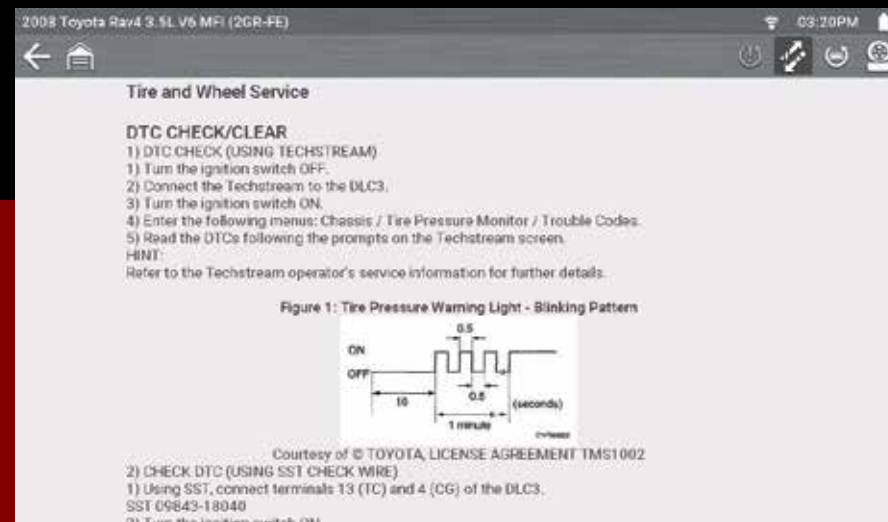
2008 Toyota Rav4 3.5L V6 MFI (2GR-FE)

03:20PM

Tire and Wheel Service

DTC CHECK/CLEAR

1) DTC CHECK (USING TECHSTREAM)
1) Turn the ignition switch OFF.
2) Connect the Techstream to the DLC3.
3) Turn the ignition switch ON.
4) Enter the following menus: Chassis / Tire Pressure Monitor / Trouble Codes.
5) Read the DTCs following the prompts on the Techstream screen.
HINT:
Refer to the Techstream operator's service information for further details.

Figure 1: Tire Pressure Warning Light - Blinking Pattern

ON
OFF
0.5
10
0.5
(seconds)
1 minute
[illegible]

Courtesy of © TOYOTA, LICENSE AGREEMENT TMS1002

2) CHECK DTC (USING SST CHECK WIRE)
1) Using SST, connect terminals 13 (TC) and 4 (CG) of the DLC3.
SST 09843-18040
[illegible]